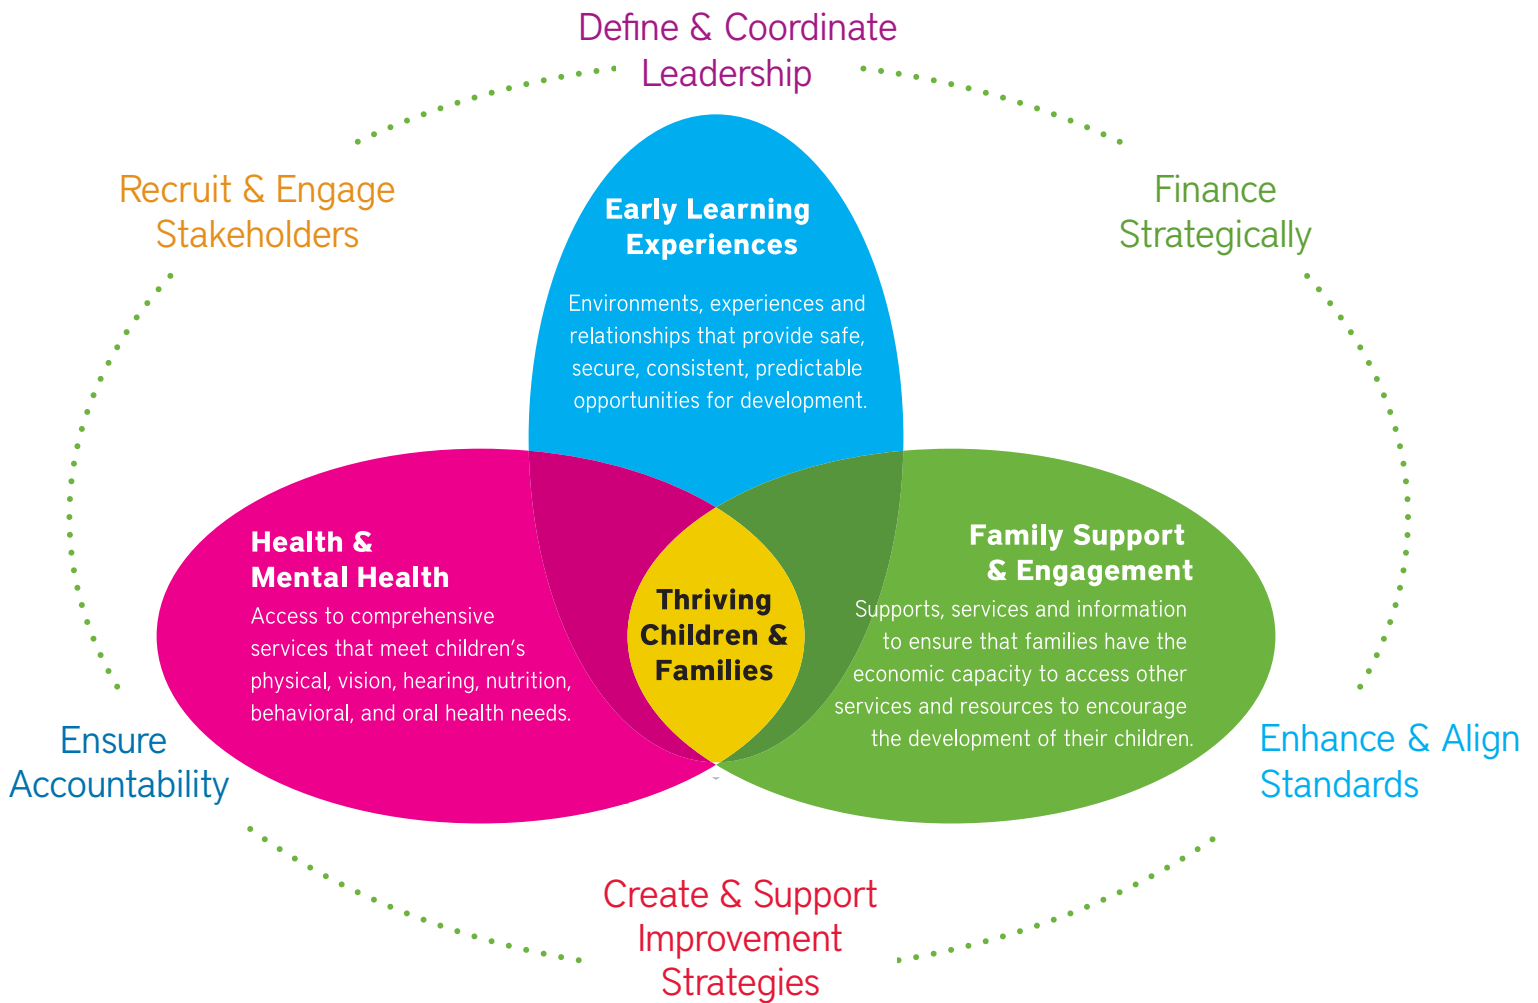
Define & Coordinate Leadership

Recruit & Engage Stakeholders

Finance Strategically

Early Learning Experiences

Environments, experiences and relationships that provide safe, secure, consistent, predictable opportunities for development.

Health & Mental Health

Access to comprehensive services that meet children's physical, vision, hearing, nutrition, behavioral, and oral health needs.

Thriving Children & Families

Family Support & Engagement

Supports, services and information to ensure that families have the economic capacity to access other services and resources to encourage the development of their children.

Ensure Accountability

Enhance & Align Standards

Create & Support Improvement Strategies